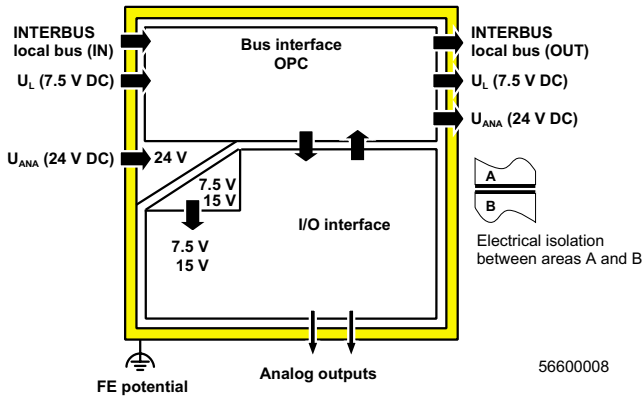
INTERBUS local bus (IN)

$U_L$ (7.5 V DC)

Bus interface OPC

INTERBUS local bus (OUT)

$U_L$ (7.5 V DC)

$U_{ANA}$ (24 V DC)

$U_{ANA}$ (24 V DC)

24 V

7.5 V
15 V

7.5 V
15 V

I/O interface

A

B

Electrical isolation between areas A and B

56600008

FE potential

Analog outputs